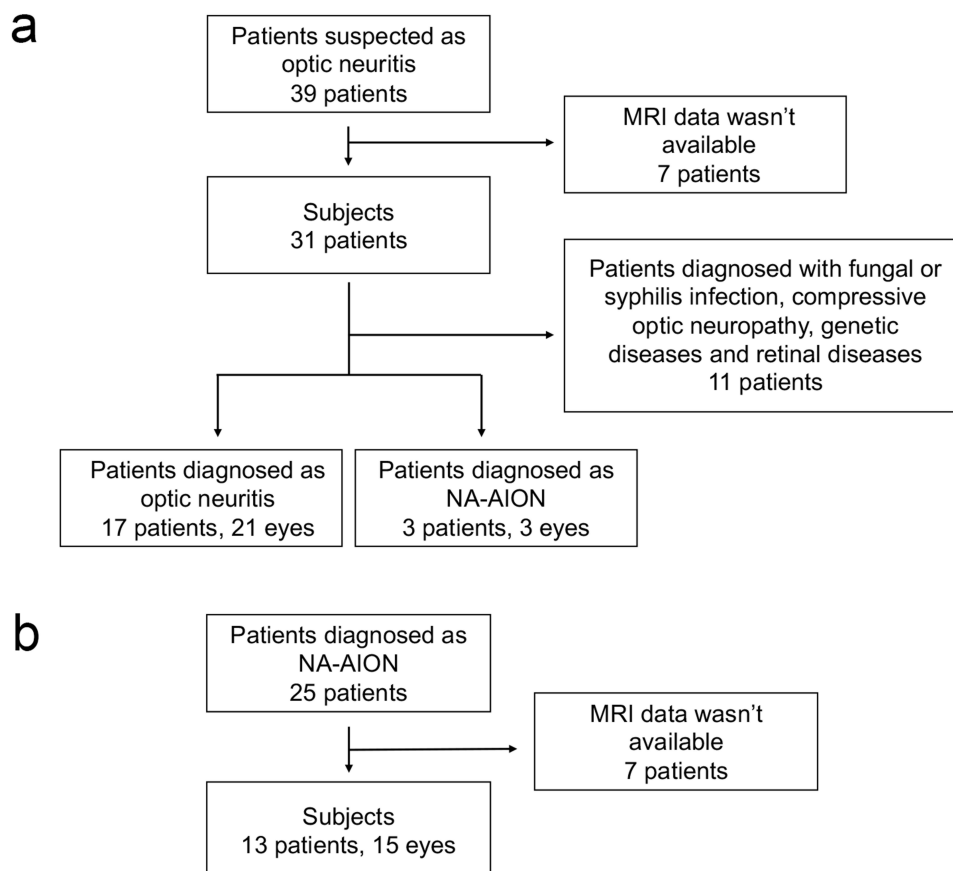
a

Patients suspected as optic neuritis
39 patients

MRI data wasn't available
7 patients

Subjects
31 patients

Patients diagnosed with fungal or syphilis infection, compressive optic neuropathy, genetic diseases and retinal diseases
11 patients

Patients diagnosed as optic neuritis
17 patients, 21 eyes

Patients diagnosed as NA-AION
3 patients, 3 eyes

b

Patients diagnosed as NA-AION
25 patients

MRI data wasn't available
7 patients

Subjects
13 patients, 15 eyes